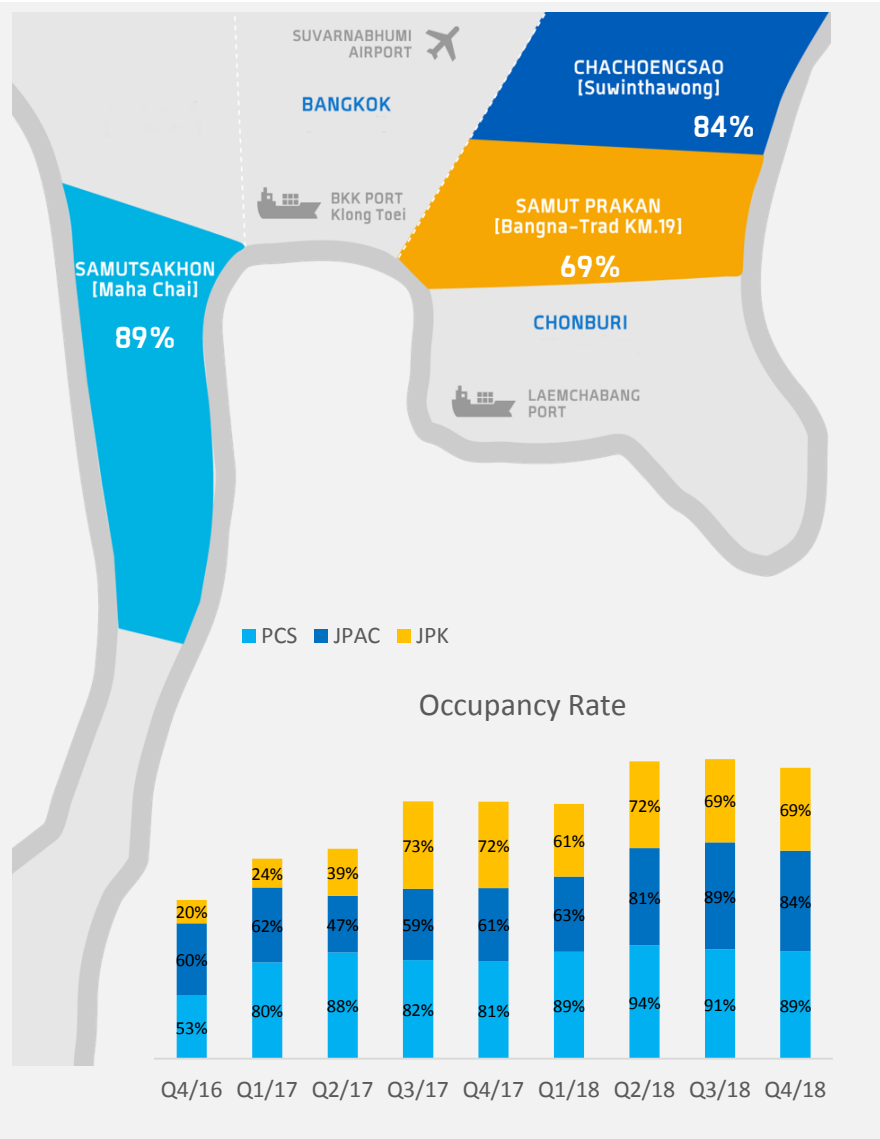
SUVARNABHUMI AIRPORT

BANGKOK

CHACHOENGSAO [Suwinthawong]

84%

BKK PORT Klong Toei

SAMUT PRAKAN [Bangna-Trad KM.19]

69%

SAMUTSAKHON [Maha Chai]

89%

CHONBURI

LAEMCHABANG PORT

PCS JPAC JPK

Occupancy Rate

| | Q4/16 | Q1/17 | Q2/17 | Q3/17 | Q4/17 | Q1/18 | Q2/18 | Q3/18 | Q4/18 |
|---|---|---|---|---|---|---|---|---|---|
| JPK | 20% | 24% | 39% | 73% | 72% | 61% | 72% | 69% | 69% |
| JPAC | 60% | 62% | 47% | 59% | 61% | 63% | 81% | 89% | 84% |
| PCS | 53% | 80% | 88% | 82% | 81% | 89% | 94% | 91% | 89% |